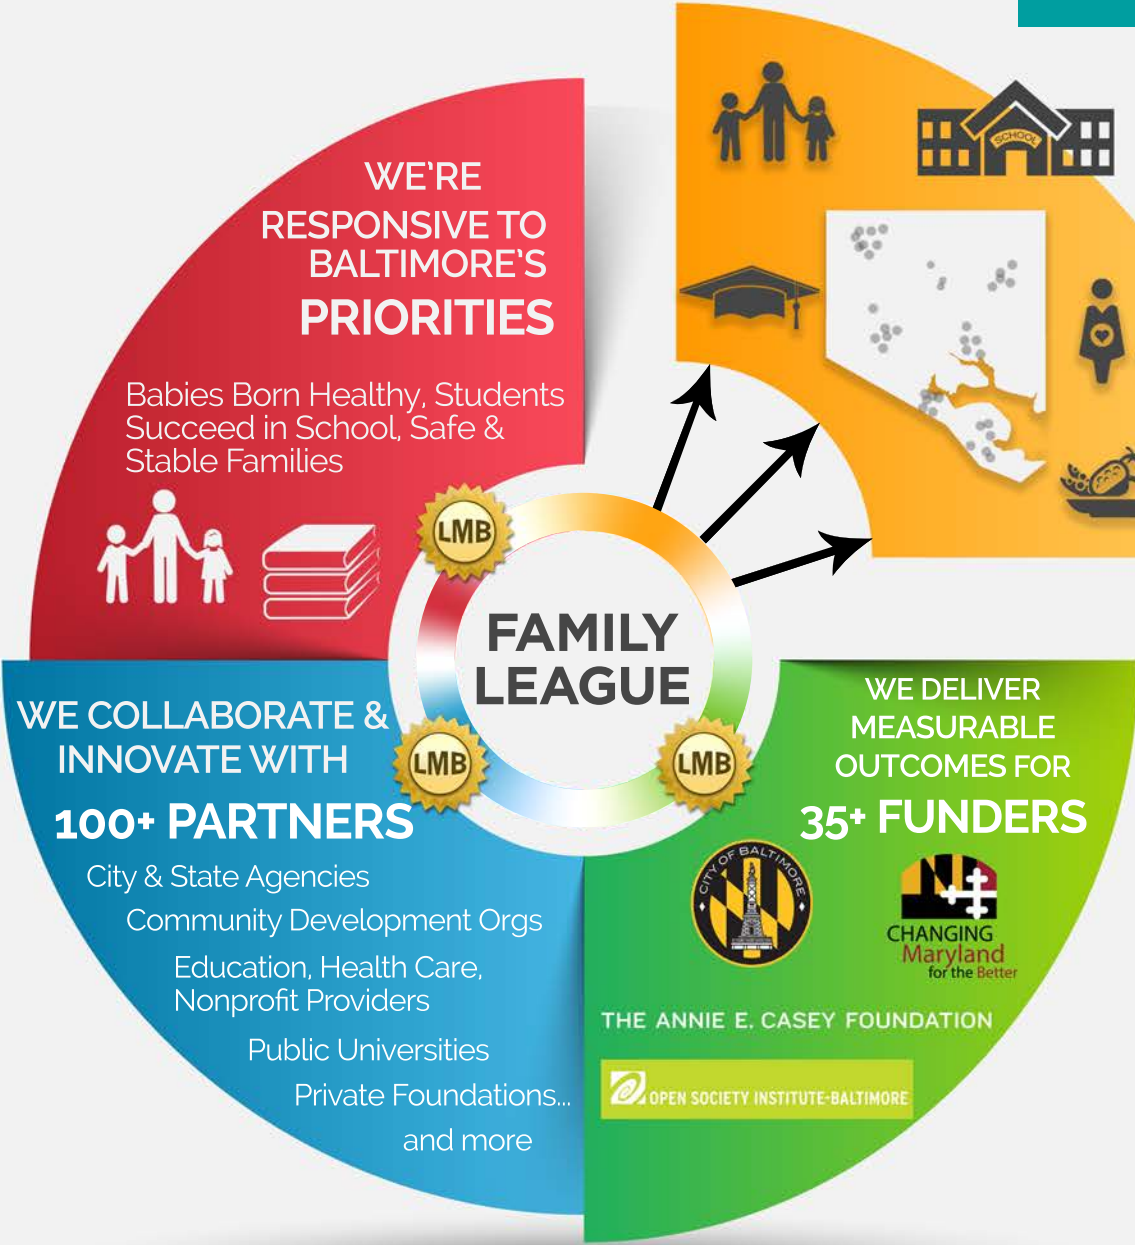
WE'RE RESPONSIVE TO BALTIMORE'S PRIORITIES

Babies Born Healthy, Students Succeed in School, Safe & Stable Families

SCHOOL

LMB

FAMILY LEAGUE

LMB

LMB

WE COLLABORATE & INNOVATE WITH

100+ PARTNERS

City & State Agencies

Community Development Orgs

Education, Health Care, Nonprofit Providers

Public Universities

Private Foundations...

and more

WE DELIVER MEASURABLE OUTCOMES FOR

35+ FUNDERS

CITY OF BALTIMORE

CHANGING Maryland for the Better

THE ANNIE E. CASEY FOUNDATION

OPEN SOCIETY INSTITUTE-BALTIMORE